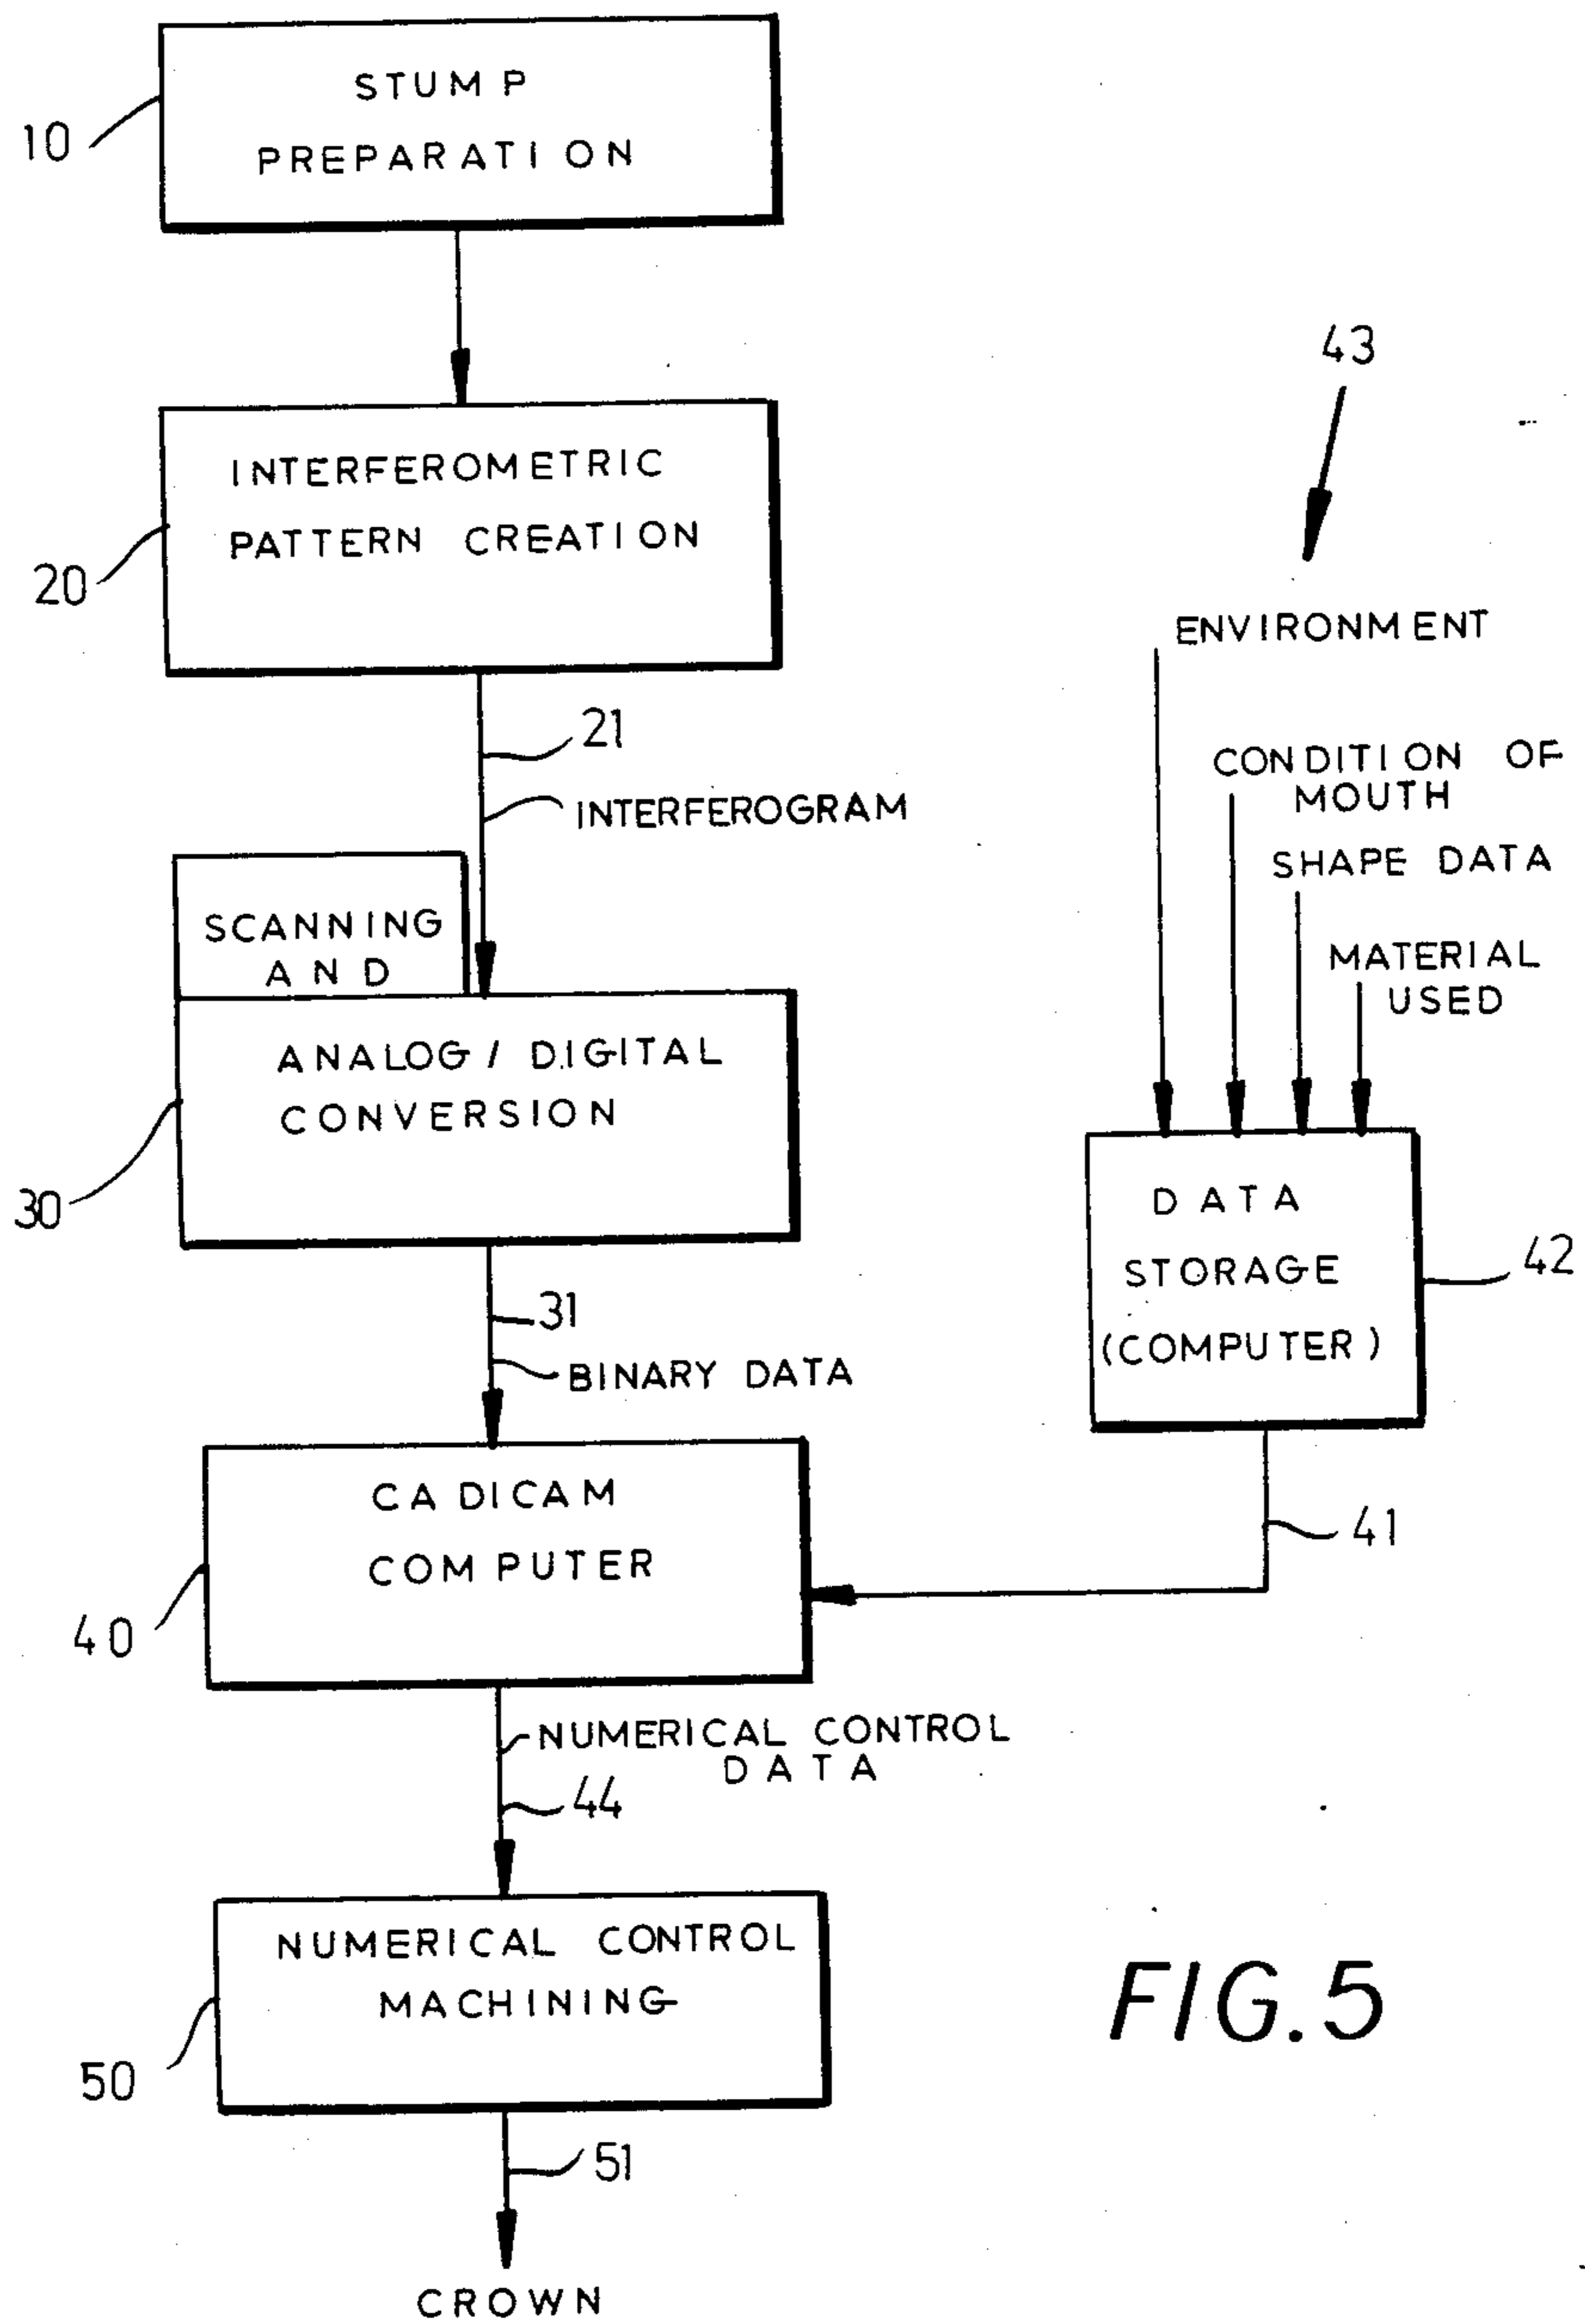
STUMP PREPARATION

10

INTERFEROMETRIC PATTERN CREATION

20

21

INTERFEROGRAM

SCANNING AND

ANALOG / DIGITAL CONVERSION

30

31

BINARY DATA

CA DICAM COMPUTER

40

NUMERICAL CONTROL DATA

44

NUMERICAL CONTROL MACHINING

50

51

CROWN

43

ENVIRONMENT

CONDITION OF MOUTH

SHAPE DATA

MATERIAL USED

DATA STORAGE (COMPUTER)

42

41

FIG.5